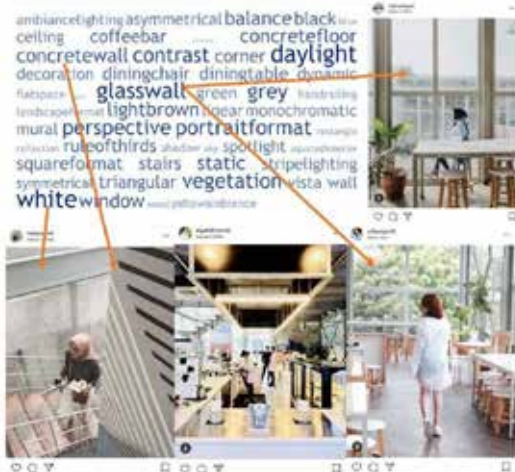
ambiancelighting asymmetrical balance black blue ceiling coffeebar concretefloor concretewall contrast corner daylight decoration diningchair diningtable dynamic flatspace glasswall green grey handrailing landscapeformat lightbrown linear monochromatic mural perspective portraitformat rectangle reflection ruleofthirds shadow sky spotlight squarecolor squareformat stairs static stripelighting symmetrical triangular vegetation vista wall white window wood yellowambience